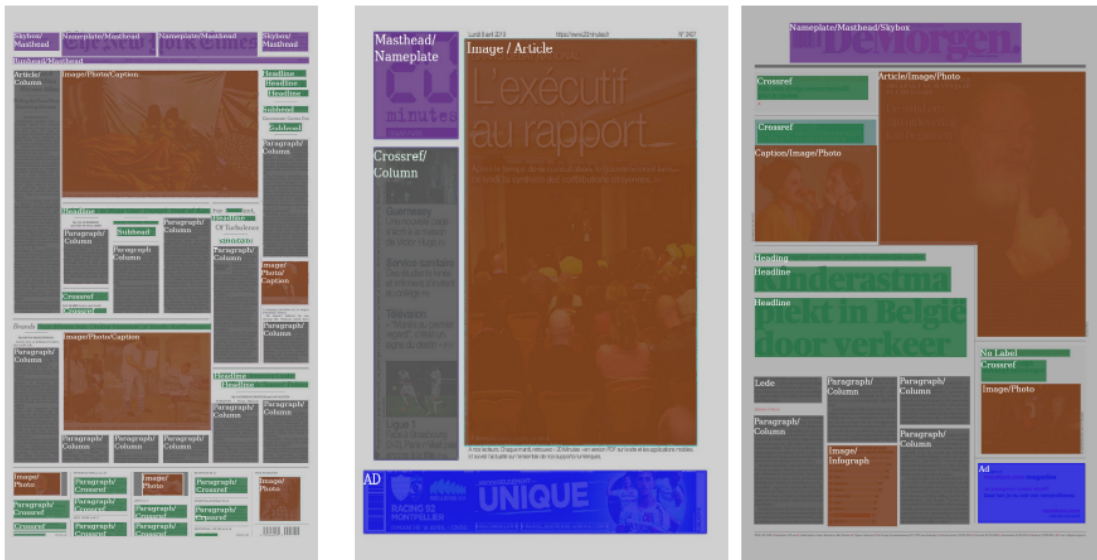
Skybox/Masthead
Nameplate/Masthead
Nameplate/Masthead
Skybox/Masthead
Subhead/Masthead
Article/Column
Image/Photo/Caption
Headline
Headline
Headline
Subhead
Subhead
Paragraph/Column
Headline
Headline
Subhead
Paragraph/Column
Paragraph/Column
Paragraph/Column
Paragraph/Column
Image/Photo/Caption
Crossref
Crossref
Brands
Paragraph/Column
Image/Photo/Caption
Paragraph/Column
Headline
Headline
Paragraph/Column
Paragraph/Column
Paragraph/Column
Paragraph/Column
Paragraph/Column
Image/Photo
Image/Photo
Paragraph/Crossref
Paragraph/Crossref
Image/Photo
Paragraph/Crossref
Paragraph/Crossref
Paragraph/Crossref
Paragraph/Crossref
Crossref
Paragraph/Crossref
Paragraph/Crossref

Masthead/Nameplate
Image / Article
20 minutes
L'exécutif au rapport
Crossref/Column
AD
UNIQUE
RACING 92
MONTPELLIER

Nameplate/Masthead/Skybox
DeMorgen.
Crossref
Article/Image/Photo
Crossref
Caption/Image/Photo
Heading
Headline
Kinderastma
Headline
piekt in België door verkeer
No Label
Crossref
Image/Photo
Lede
Paragraph/Column
Paragraph/Column
Paragraph/Column
Paragraph/Column
Image/Infograph
Ad